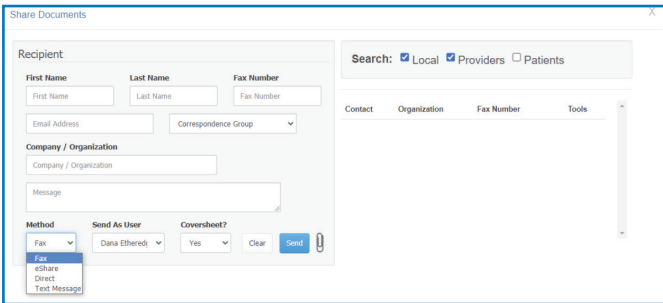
Share Documents

X

Recipient

First Name

First Name

Last Name

Last Name

Fax Number

Fax Number

Email Address

Correspondence Group

Company / Organization

Company / Organization

Message

Method

Fax

Fax
eShare
Direct
Text Message

Send As User

Dana Ethered

Coversheet?

Yes

Clear

Send

Search: Local Providers Patients

| Contact | Organization | Fax Number | Tools |
|---|---|---|---|